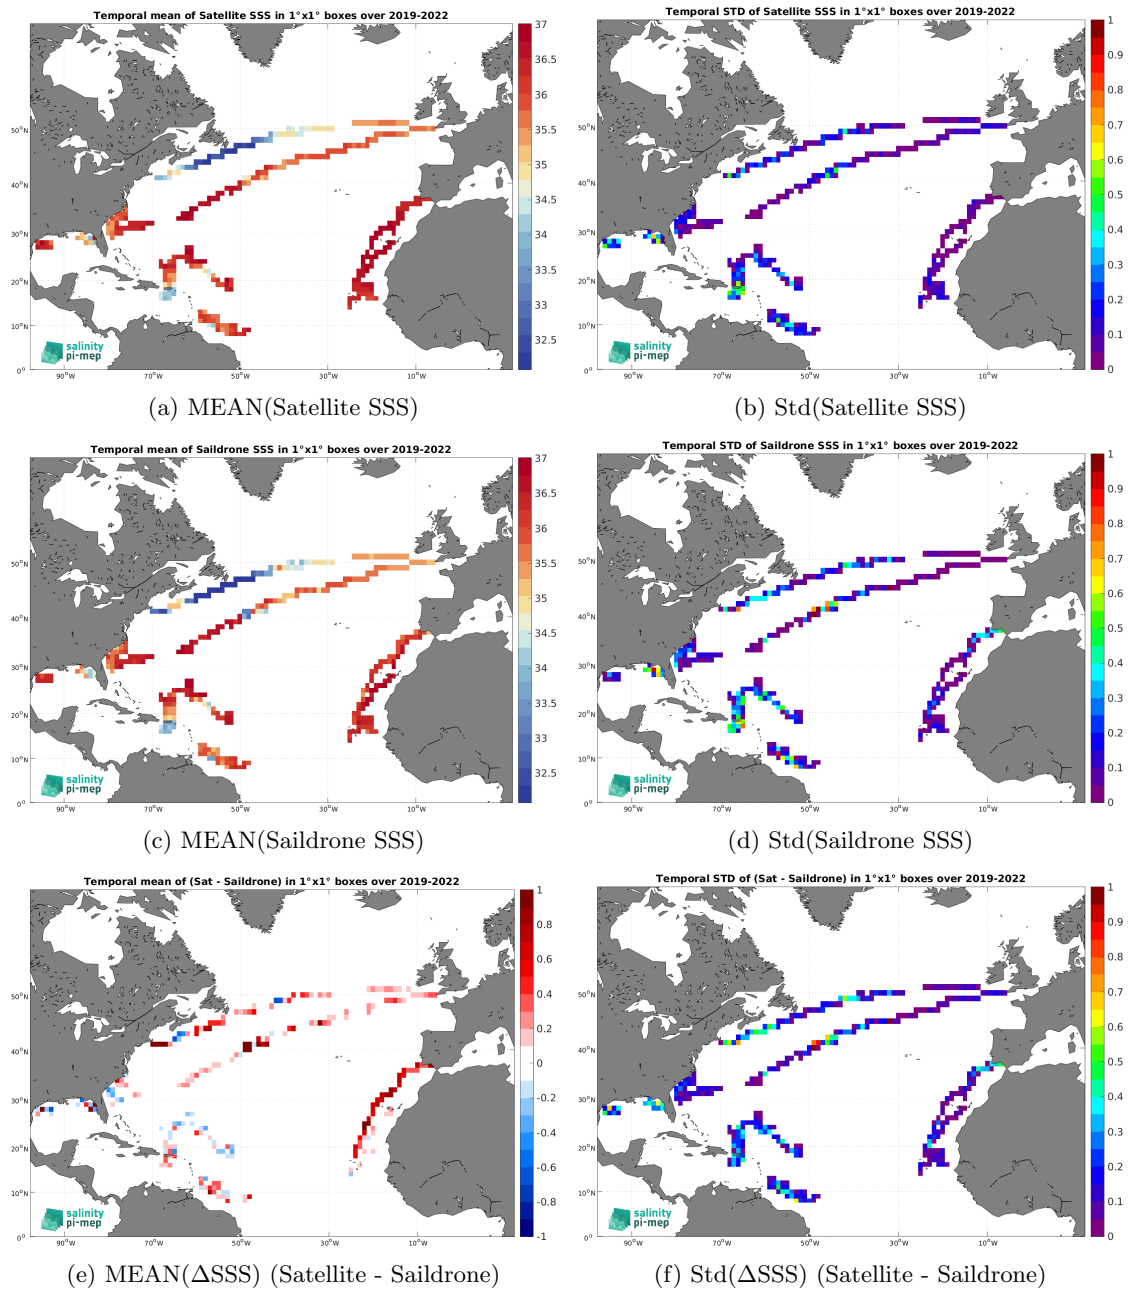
Temporal mean of Satellite SSS in 1°x1° boxes over 2019-2022

37
36.5
36
35.5
35
34.5
34
33.5
33
32.5

50°N
40°N
30°N
20°N
10°N
0°

90°W 70°W 50°W 30°W 10°W

salinity pi-mep

(a) MEAN(Satellite SSS)

Temporal STD of Satellite SSS in 1°x1° boxes over 2019-2022

1
0.9
0.8
0.7
0.6
0.5
0.4
0.3
0.2
0.1
0

50°N
40°N
30°N
20°N
10°N
0°

90°W 70°W 50°W 30°W 10°W

salinity pi-mep

(b) Std(Satellite SSS)

Temporal mean of Saildrone SSS in 1°x1° boxes over 2019-2022

37
36.5
36
35.5
35
34.5
34
33.5
33
32.5

50°N
40°N
30°N
20°N
10°N
0°

90°W 70°W 50°W 30°W 10°W

salinity pi-mep

(c) MEAN(Saildrone SSS)

Temporal STD of Saildrone SSS in 1°x1° boxes over 2019-2022

1
0.9
0.8
0.7
0.6
0.5
0.4
0.3
0.2
0.1
0

50°N
40°N
30°N
20°N
10°N
0°

90°W 70°W 50°W 30°W 10°W

salinity pi-mep

(d) Std(Saildrone SSS)

Temporal mean of (Sat - Saildrone) in 1°x1° boxes over 2019-2022

1
0.8
0.6
0.4
0.2
0
-0.2
-0.4
-0.6
-0.8
-1

50°N
40°N
30°N
20°N
10°N
0°

90°W 70°W 50°W 30°W 10°W

salinity pi-mep

(e) MEAN(ΔSSS) (Satellite - Saildrone)

Temporal STD of (Sat - Saildrone) in 1°x1° boxes over 2019-2022

1
0.9
0.8
0.7
0.6
0.5
0.4
0.3
0.2
0.1
0

50°N
40°N
30°N
20°N
10°N
0°

90°W 70°W 50°W 30°W 10°W

salinity pi-mep

(f) Std(ΔSSS) (Satellite - Saildrone)